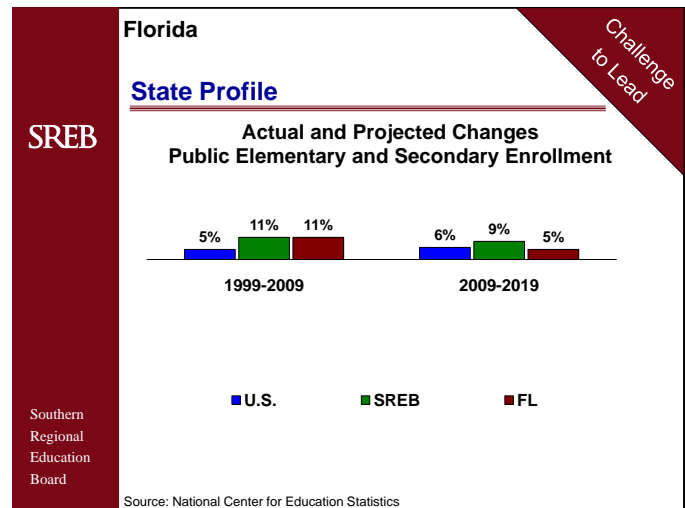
Florida

Challenge to Lead

State Profile

SREB

Actual and Projected Changes
Public Elementary and Secondary Enrollment

5%
11%
11%
6%
9%
5%

1999-2009
2009-2019

U.S.
SREB
FL

Southern Regional Education Board

Source: National Center for Education Statistics